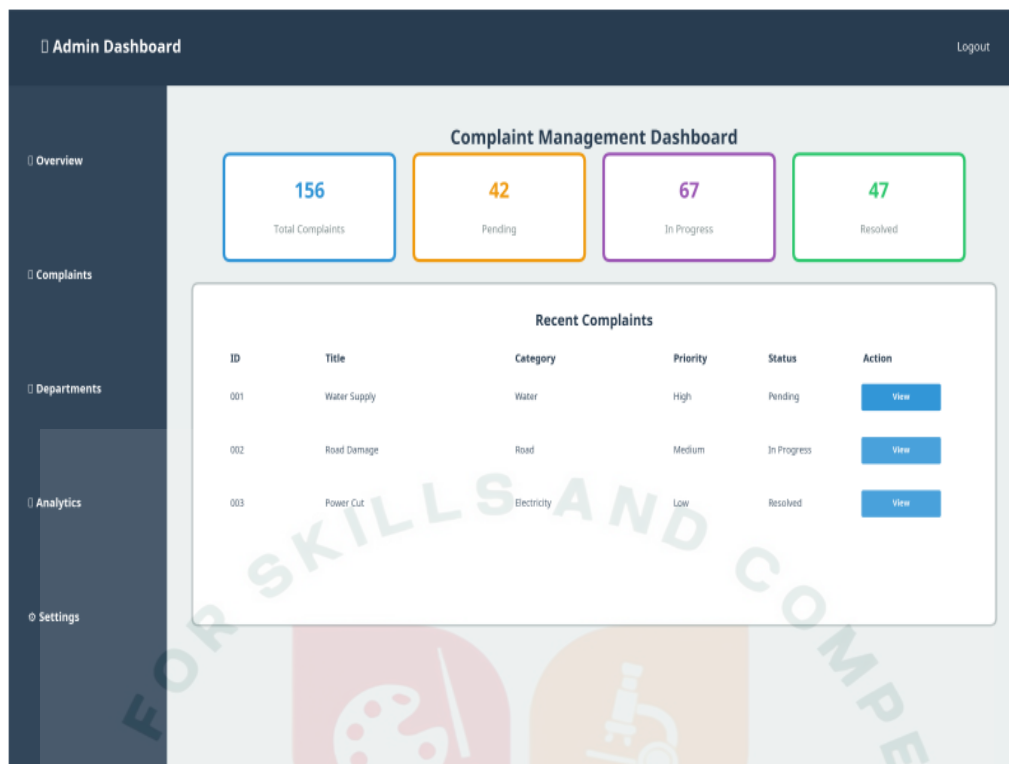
▯ Admin Dashboard

Logout

▯ Overview

▯ Complaints

▯ Departments

▯ Analytics

⚙ Settings

Complaint Management Dashboard

156
Total Complaints

42
Pending

67
In Progress

47
Resolved

Recent Complaints

| ID | Title | Category | Priority | Status | Action |
|---|---|---|---|---|---|
| 001 | Water Supply | Water | High | Pending | View |
| 002 | Road Damage | Road | Medium | In Progress | View |
| 003 | Power Cut | Electricity | Low | Resolved | View |

FOR SKILLS AND COMPE